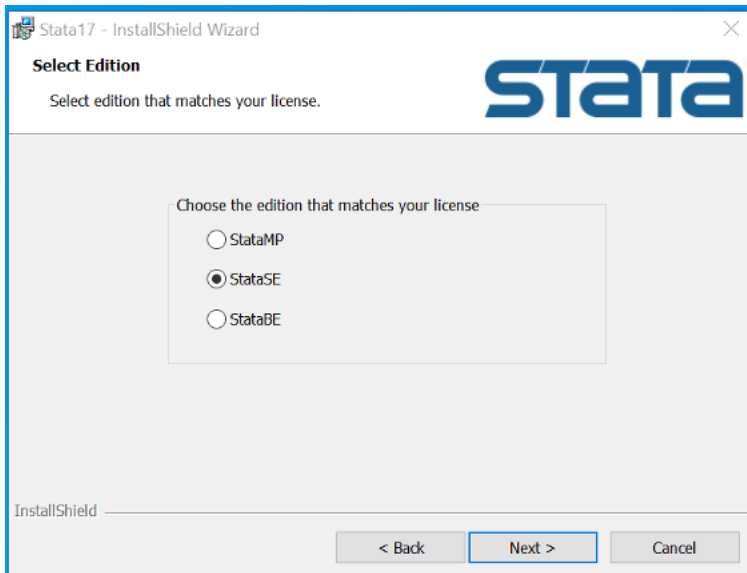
Stata17 - InstallShield Wizard

Select Edition

Select edition that matches your license.

stata

Choose the edition that matches your license

StataMP

StataSE

StataBE

InstallShield

< Back

Next >

Cancel